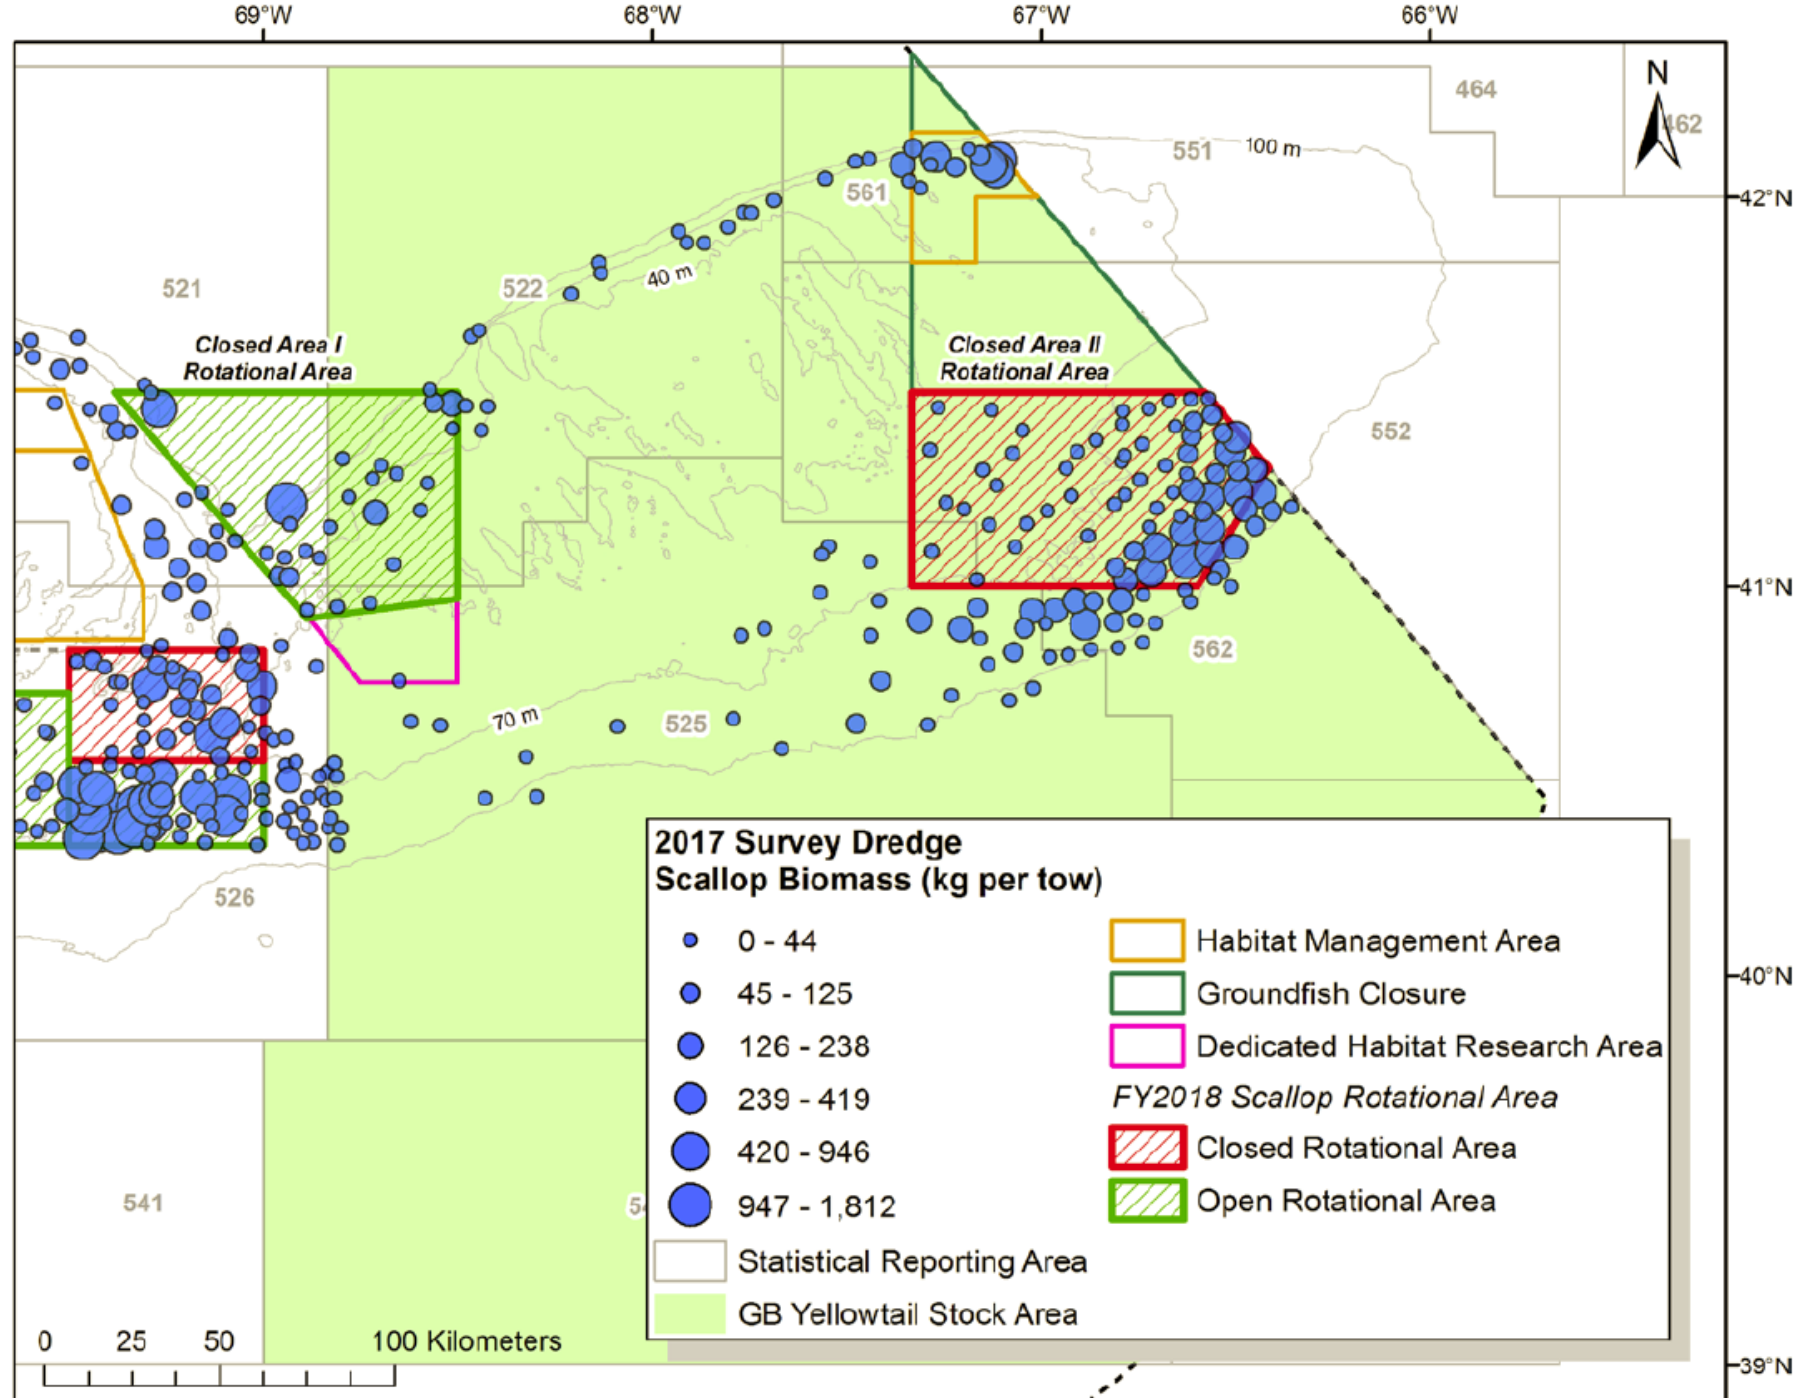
69°W
68°W
67°W
66°W
N
464
462
551
100 m
561
42°N
521
522
40 m
Closed Area I Rotational Area
Closed Area II Rotational Area
552
41°N
562
70 m
525
526
2017 Survey Dredge
Scallop Biomass (kg per tow)
0 - 44
45 - 125
126 - 238
239 - 419
420 - 946
947 - 1,812
Habitat Management Area
Groundfish Closure
Dedicated Habitat Research Area
FY2018 Scallop Rotational Area
Closed Rotational Area
Open Rotational Area
Statistical Reporting Area
GB Yellowtail Stock Area
40°N
541
5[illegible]
0 25 50 100 Kilometers
39°N